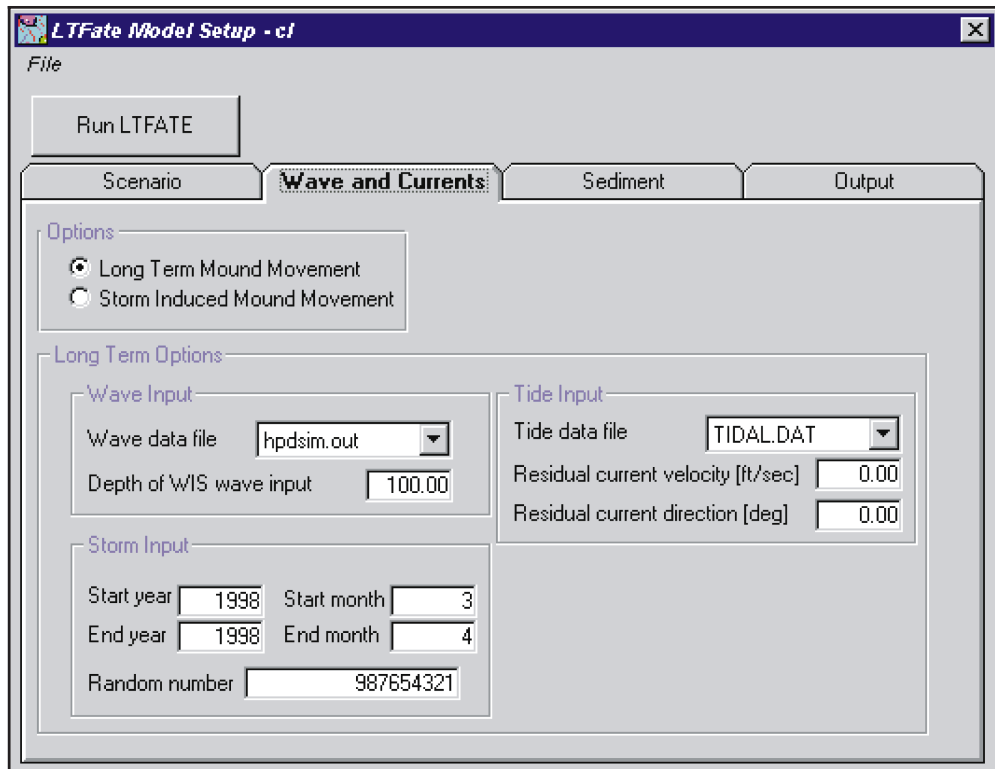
LTFate Model Setup - cl

File

Run LTFATE

Scenario

Wave and Currents

Sediment

Output

Options

Long Term Mound Movement

Storm Induced Mound Movement

Long Term Options

Wave Input

Wave data file hpdsim.out

Depth of WIS wave input 100.00

Tide Input

Tide data file TIDAL.DAT

Residual current velocity [ft/sec] 0.00

Residual current direction [deg] 0.00

Storm Input

Start year 1998 Start month 3

End year 1998 End month 4

Random number 987654321